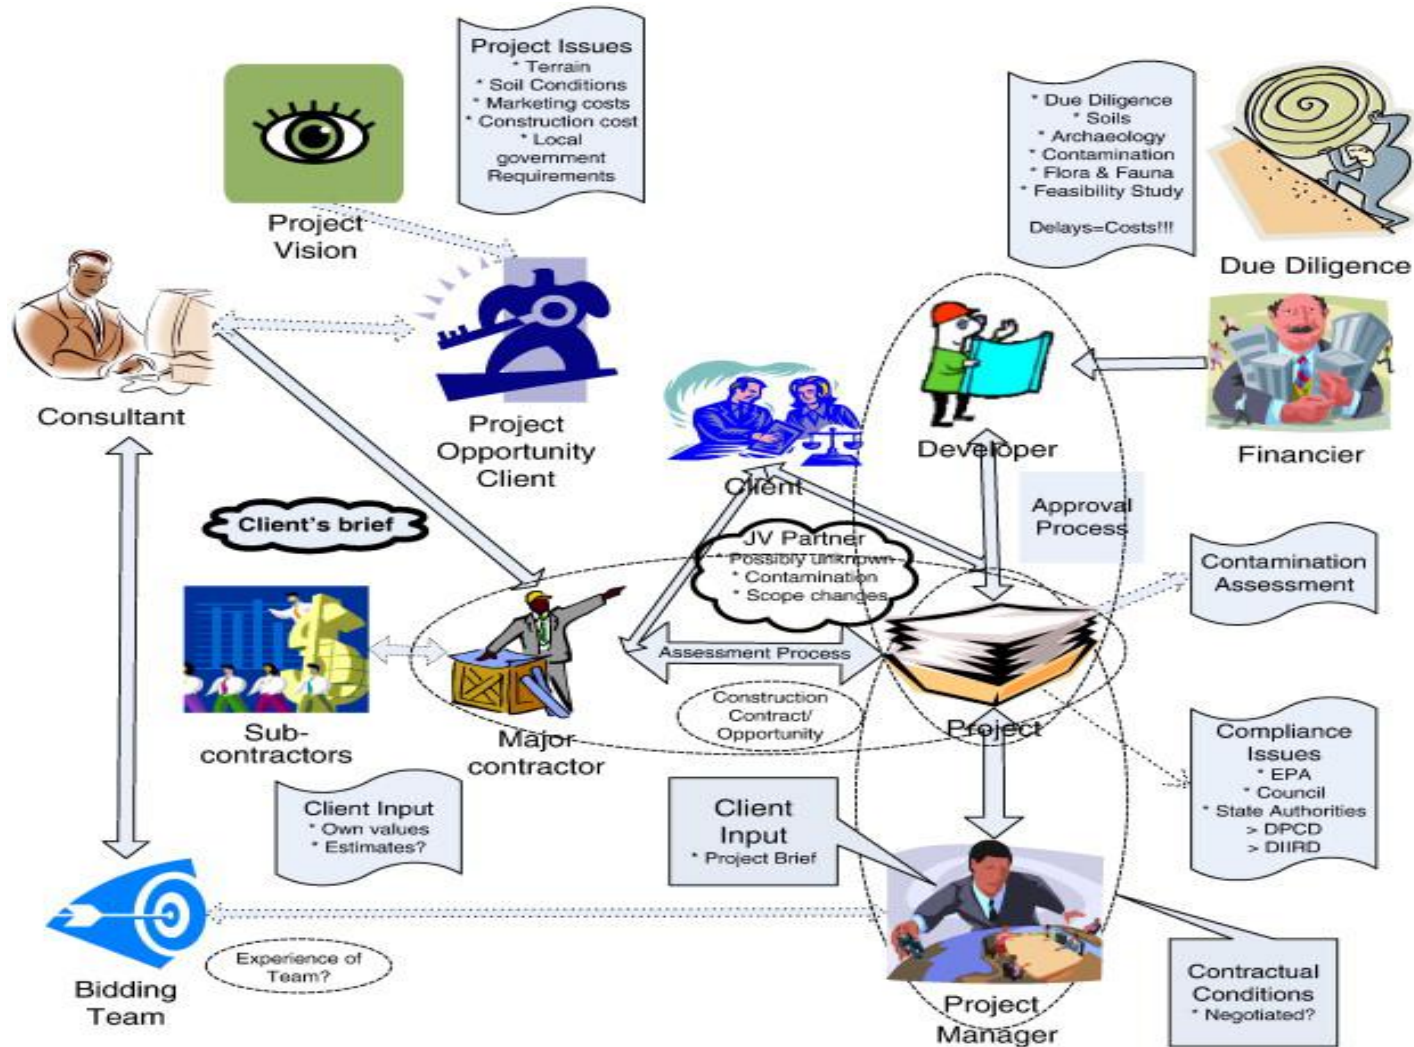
Project Issues
* Terrain
* Soil Conditions
* Marketing costs
* Construction cost
* Local government Requirements

Project Vision

* Due Diligence
* Soils
* Archaeology
* Contamination
* Flora & Fauna
* Feasibility Study

Delays=Costs!!!

Due Diligence

Consultant

Project Opportunity Client

Client

Developer

Financier

Client's brief

Approval Process

JV Partner
* Possibly unknown
* Contamination
* Scope changes

Contamination Assessment

Sub-contractors

Assessment Process

Construction Contract/ Opportunity

Major contractor

Project

Compliance Issues
* EPA
* Council
* State Authorities
> DPCD
> DIIRD

Client Input
* Own values
* Estimates?

Client Input
* Project Brief

Bidding Team

Experience of Team?

Project Manager

Contractual Conditions
* Negotiated?